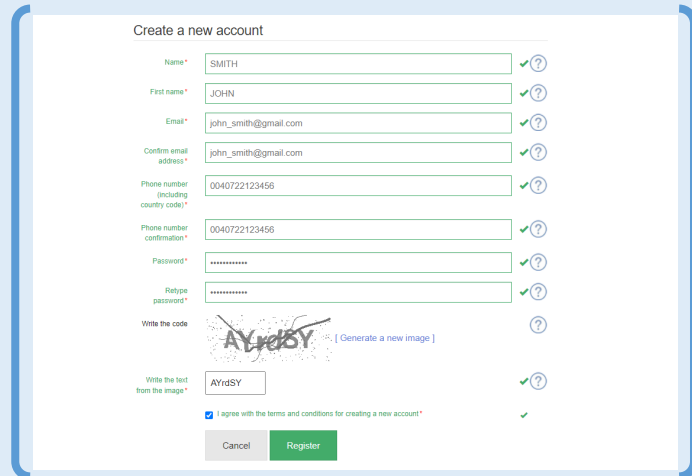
Create a new account

Name* SMITH

First name* JOHN

Email* john_smith@gmail.com

Confirm email address* john_smith@gmail.com

Phone number (including country code)* 0040722123456

Phone number confirmation* 0040722123456

Password* ••••••••••••

Retype password* ••••••••••••

Write the code

AYrdSY

[ Generate a new image ]

Write the text from the image* AYrdSY

I agree with the terms and conditions for creating a new account*

Cancel

Register